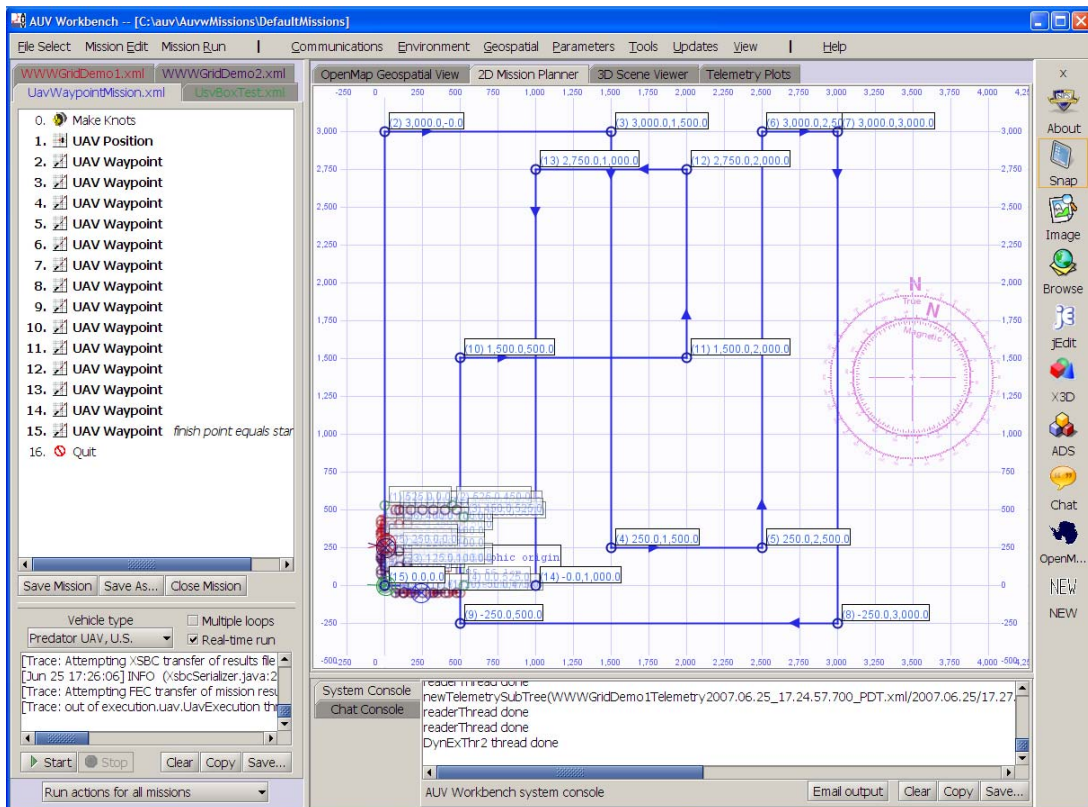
AUV Workbench -- [C:\auv\AuvwMissions\DefaultMissions]

File Select Mission Edit Mission Run | Communications Environment Geospatial Parameters Tools Updates View | Help

WWWGridDemo1.xml WWWGridDemo2.xml UavWaypointMission.xml UsvBoxTest.xml

0. Make Knots
1. UAV Position
2. UAV Waypoint
3. UAV Waypoint
4. UAV Waypoint
5. UAV Waypoint
6. UAV Waypoint
7. UAV Waypoint
8. UAV Waypoint
9. UAV Waypoint
10. UAV Waypoint
11. UAV Waypoint
12. UAV Waypoint
13. UAV Waypoint
14. UAV Waypoint
15. UAV Waypoint finish point equals star
16. Quit

Save Mission Save As... Close Mission

Vehicle type Multiple loops
Predator UAV, U.S. Real-time run

[Trace: Attempting XSBC transfer of results file
[Jun 25 17:26:06] INFO (XsbcSerializer.java:2
[Trace: Attempting FEC transfer of mission resu
[Trace: out of execution.uav.UavExecution thr

Start Stop Clear Copy Save...

Run actions for all missions

OpenMap Geospatial View 2D Mission Planner 3D Scene Viewer Telemetry Plots

-250 0 250 500 750 1,000 1,250 1,500 1,750 2,000 2,250 2,500 2,750 3,000 3,250 3,500 3,750 4,000 4,25

3,000 2,750 2,500 2,250 2,000 1,750 1,500 1,250 1,000 750 500 250 0 -250 -500

(2) 3,000.0,-0.0
(3) 3,000.0,1,500.0
(6) 3,000.0,2,50
(7) 3,000.0,3,000.0
(13) 2,750.0,1,000.0
(12) 2,750.0,2,000.0
(10) 1,500.0,500.0
(11) 1,500.0,2,000.0
(4) 250.0,1,500.0
(5) 250.0,2,500.0
(15) 0.0,0.0
(14) -0.0,1,000.0
(9) -250.0,500.0
(8) -250.0,3,000.0
phic origin

N True N Magnetic

System Console
Chat Console

readerThread done
newTelemetrySubTree(WWWGridDemo1Telemetry2007.06.25_17.24.57.700_PDT.xml/2007.06.25/17.27.
readerThread done
readerThread done
DynExThr2 thread done

AUV Workbench system console Email output Clear Copy Save...

About Snap Image Browse jEdit X3D ADS Chat OpenM... NEW NEW